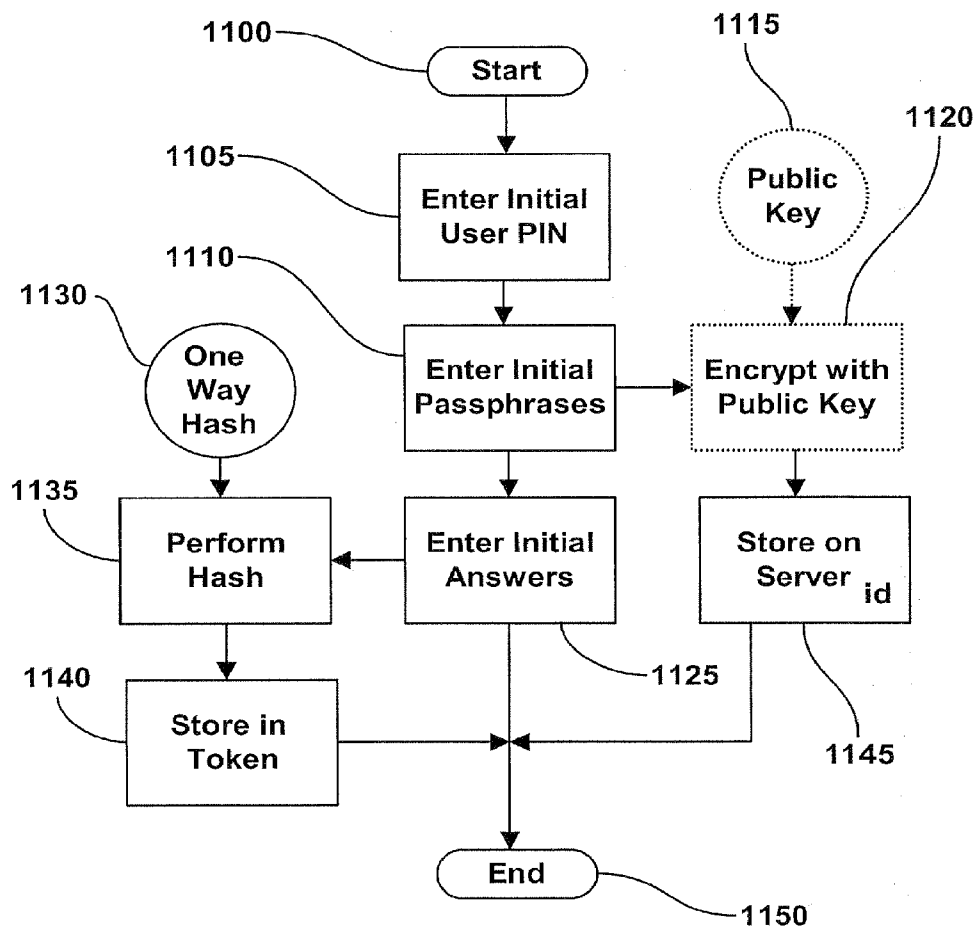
1100
Start
1115
1120
1105
Enter Initial User PIN
Public Key
1110
1130
One Way Hash
Enter Initial Passphrases
Encrypt with Public Key
1135
Perform Hash
Enter Initial Answers
Store on Server id
1125
1140
Store in Token
1145
End
1150